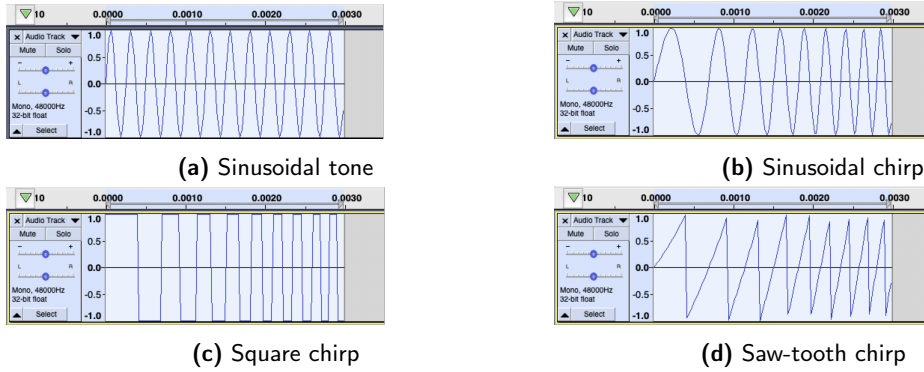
▽10 0.0000 0.0010 0.0020 0.0030

× Audio Track ▼
Mute Solo
– +
L R
Mono, 48000Hz
32-bit float
▲ Select

1.0
0.5-
0.0-
-0.5-
-1.0

(a) Sinusoidal tone

▽10 0.0000 0.0010 0.0020 0.0030

× Audio Track ▼
Mute Solo
– +
L R
Mono, 48000Hz
32-bit float
▲ Select

1.0
0.5-
0.0-
-0.5-
-1.0

(b) Sinusoidal chirp

▽10 0.0000 0.0010 0.0020 0.0030

× Audio Track ▼
Mute Solo
– +
L R
Mono, 48000Hz
32-bit float
▲ Select

1.0
0.5-
0.0-
-0.5-
-1.0

(c) Square chirp

▽10 0.0000 0.0010 0.0020 0.0030

× Audio Track ▼
Mute Solo
– +
L R
Mono, 48000Hz
32-bit float
▲ Select

1.0
0.5-
0.0-
-0.5-
-1.0

(d) Saw-tooth chirp